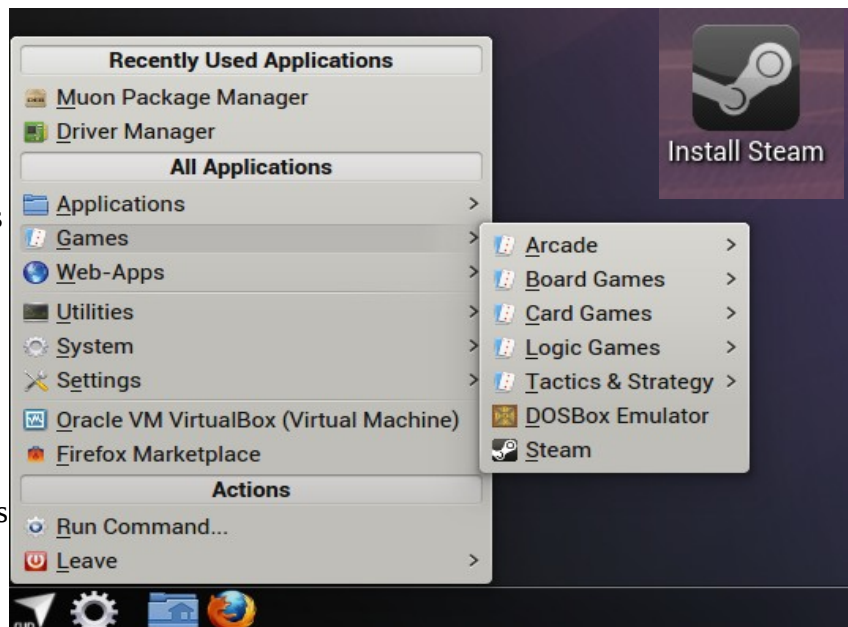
Recently Used Applications
Muon Package Manager
Driver Manager
All Applications
Applications >
Games >
Web-Apps >
Utilities >
System >
Settings >
Oracle VM VirtualBox (Virtual Machine)
Firefox Marketplace
Actions
Run Command...
Leave >

Arcade >
Board Games >
Card Games >
Logic Games >
Tactics & Strategy >
DOSBox Emulator
Steam

Install Steam